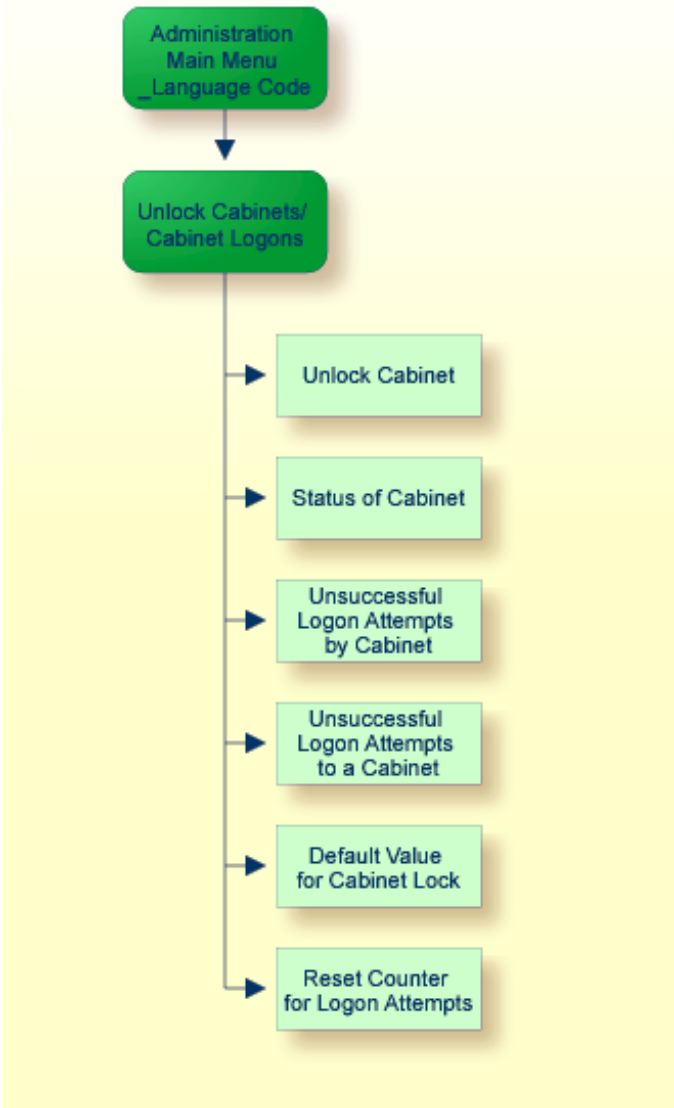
Administration Main Menu _Language Code

Unlock Cabinets/ Cabinet Logons

Unlock Cabinet

Status of Cabinet

Unsuccessful Logon Attempts by Cabinet

Unsuccessful Logon Attempts to a Cabinet

Default Value for Cabinet Lock

Reset Counter for Logon Attempts